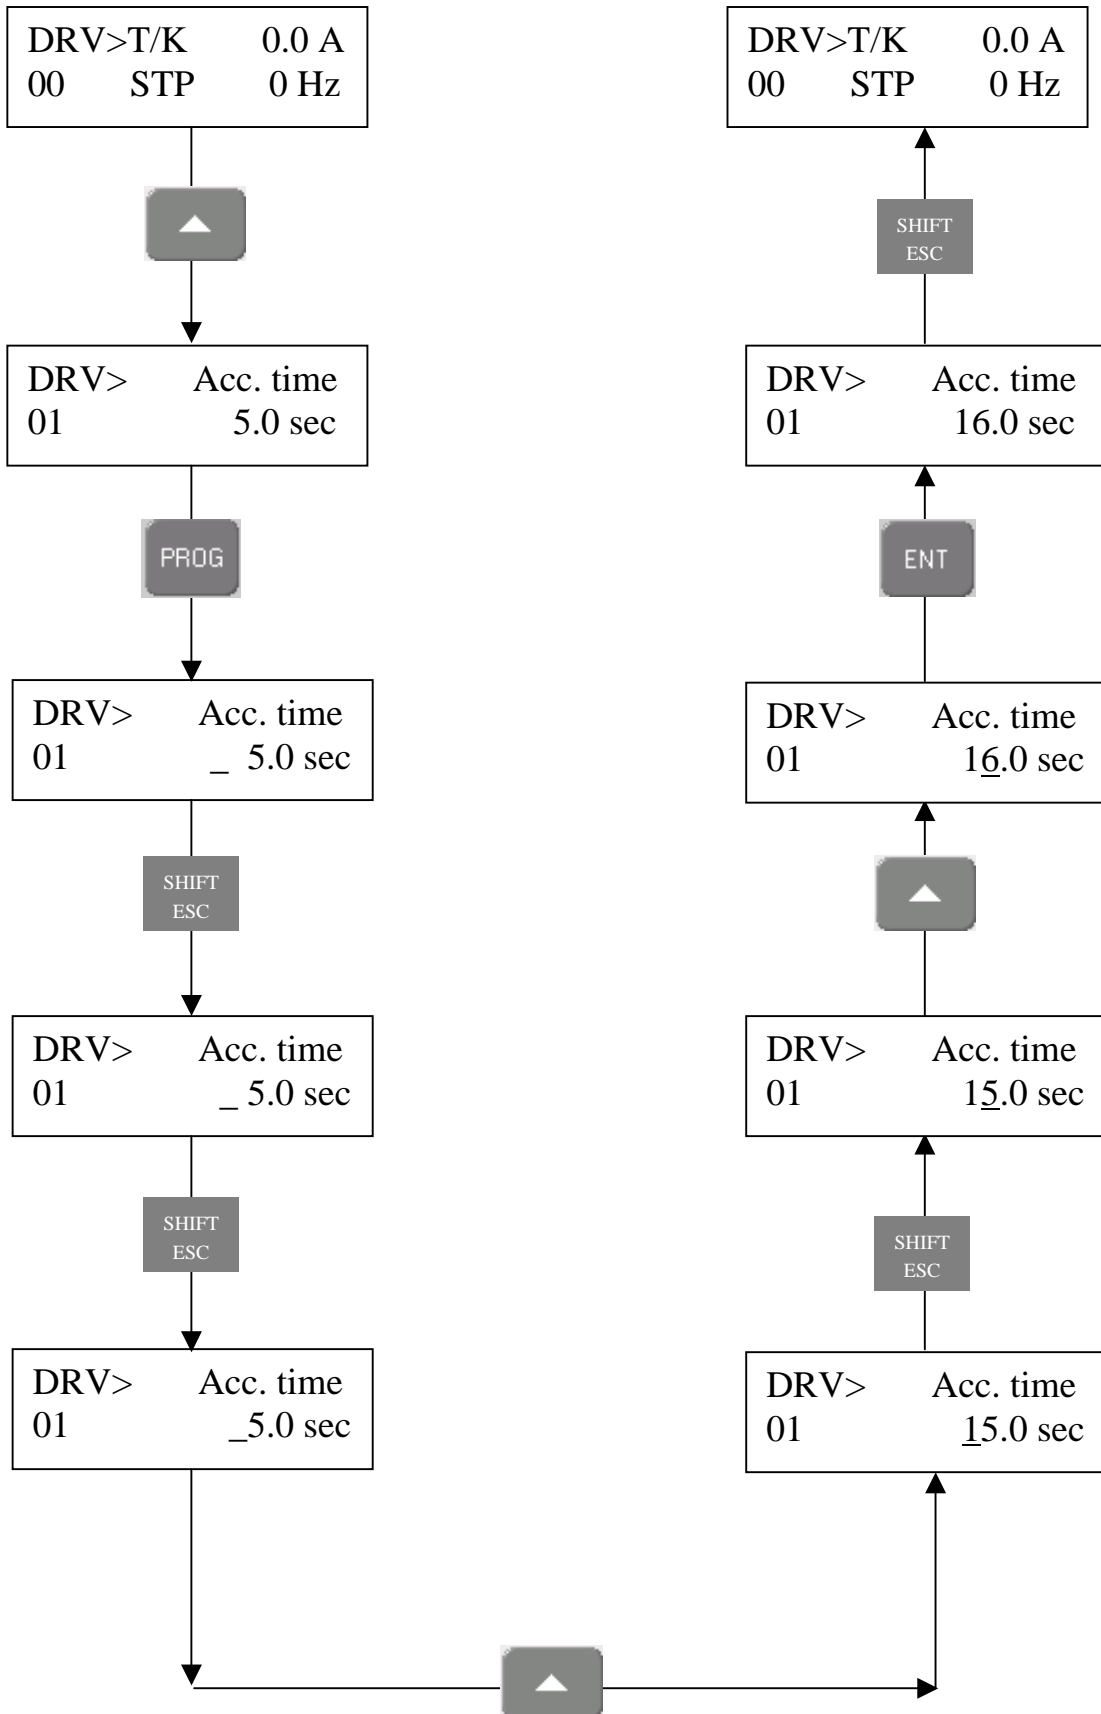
DRV>T/K 0.0 A
00 STP 0 Hz

DRV> Acc. time
01 5.0 sec

PROG

DRV> Acc. time
01 _ 5.0 sec

SHIFT
ESC

DRV> Acc. time
01 _ 5.0 sec

SHIFT
ESC

DRV> Acc. time
01 _5.0 sec

DRV> Acc. time
01 15.0 sec

SHIFT
ESC

DRV> Acc. time
01 15.0 sec

DRV> Acc. time
01 16.0 sec

ENT

DRV> Acc. time
01 16.0 sec

SHIFT
ESC

DRV>T/K 0.0 A
00 STP 0 Hz